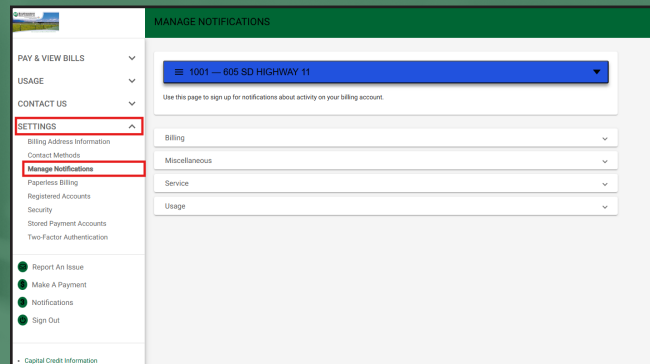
MANAGE NOTIFICATIONS

PAY & VIEW BILLS

USAGE

CONTACT US

SETTINGS

Billing Address Information

Contact Methods

Manage Notifications

Paperless Billing

Registered Accounts

Security

Stored Payment Accounts

Two-Factor Authentication

Report An Issue

Make A Payment

Notifications

Sign Out

• Capital Credit Information

1001 — 605 SD HIGHWAY 11

Use this page to sign up for notifications about activity on your billing account.

Billing

Miscellaneous

Service

Usage